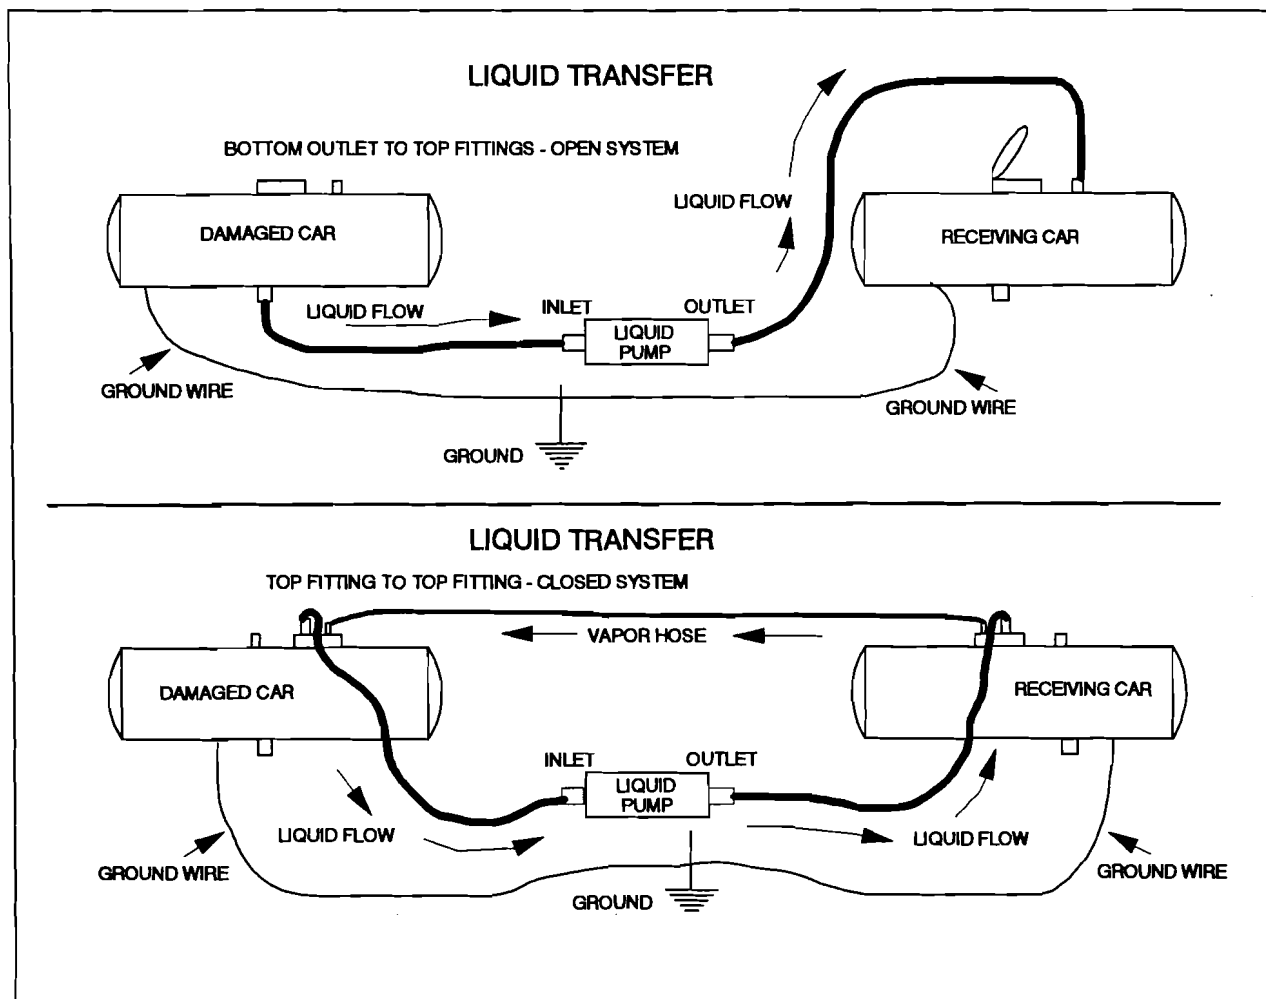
LIQUID TRANSFER

BOTTOM OUTLET TO TOP FITTINGS - OPEN SYSTEM

DAMAGED CAR

LIQUID FLOW

RECEIVING CAR

LIQUID FLOW

INLET

OUTLET

LIQUID PUMP

GROUND WIRE

GROUND WIRE

GROUND

LIQUID TRANSFER

TOP FITTING TO TOP FITTING - CLOSED SYSTEM

VAPOR HOSE

DAMAGED CAR

RECEIVING CAR

INLET

OUTLET

LIQUID PUMP

LIQUID FLOW

LIQUID FLOW

GROUND WIRE

GROUND WIRE

GROUND